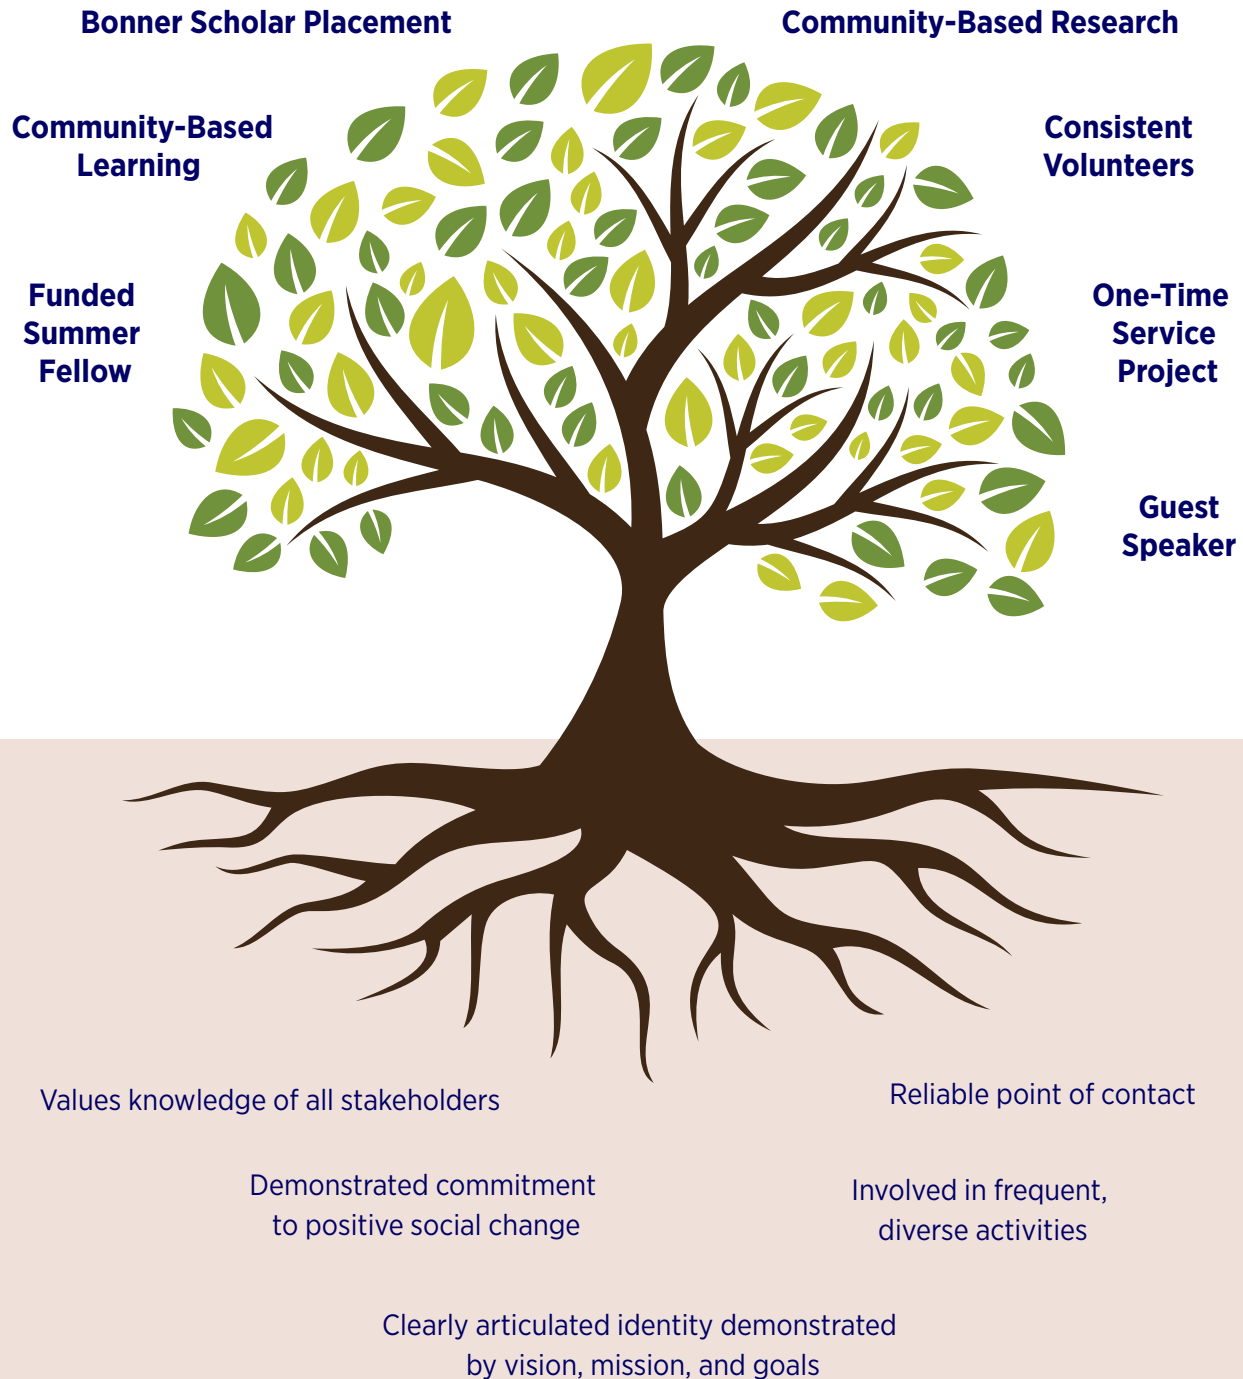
Bonner Scholar Placement

Community-Based Research

Community-Based Learning

Consistent Volunteers

Funded Summer Fellow

One-Time Service Project

Guest Speaker

Values knowledge of all stakeholders

Reliable point of contact

Demonstrated commitment to positive social change

Involved in frequent, diverse activities

Clearly articulated identity demonstrated by vision, mission, and goals